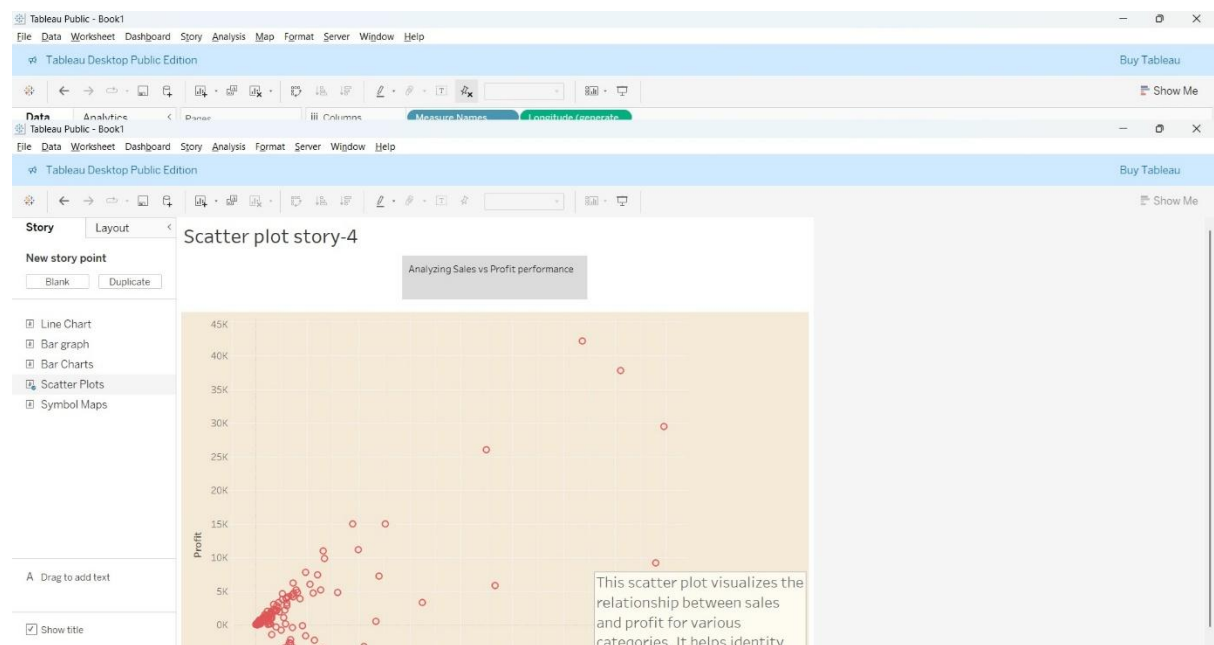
Tableau Public - Book1
File Data Worksheet Dashboard Story Analysis Map Format Server Window Help
Tableau Desktop Public Edition
Buy Tableau
Show Me
Data Analytics Pages Columns Measure Names Longitude (generate

Tableau Public - Book1
File Data Worksheet Dashboard Story Analysis Map Format Server Window Help
Tableau Desktop Public Edition
Buy Tableau
Show Me

Story Layout
New story point
Blank Duplicate
Line Chart
Bar graph
Bar Charts
Scatter Plots
Symbol Maps

Scatter plot story-4
Analyzing Sales vs Profit performance

45K
40K
35K
30K
25K
20K
15K
10K
5K
0K
Profit

This scatter plot visualizes the relationship between sales and profit for various categories. It helps identity

A Drag to add text
Show title